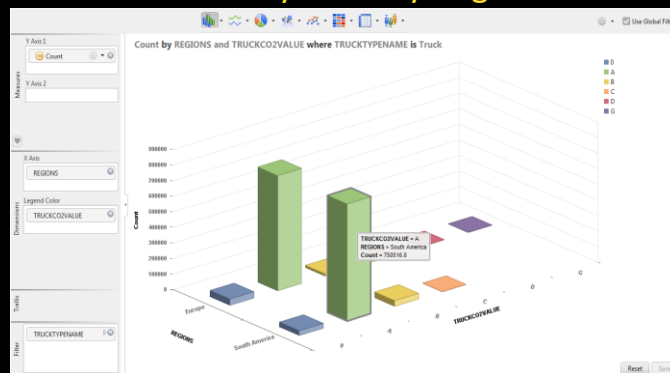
Use Global Filt

Y Axis 1

Count

Y Axis 2

Measures

X Axis

REGIONS

Legend Color

TRUCKCO2VALUE

Dimensions

Trellis

TRUCKTYPENAME

Filter

Count by REGIONS and TRUCKCO2VALUE where TRUCKTYPENAME is Truck

0
A
B
C
D
G

900000
800000
700000
600000
500000
400000
300000
200000
100000
0

Count

TRUCKCO2VALUE = A
REGIONS = South America
Count = 750916.0

Europe
South America
REGIONS

0
A
B
C
D
G
TRUCKCO2VALUE

Reset